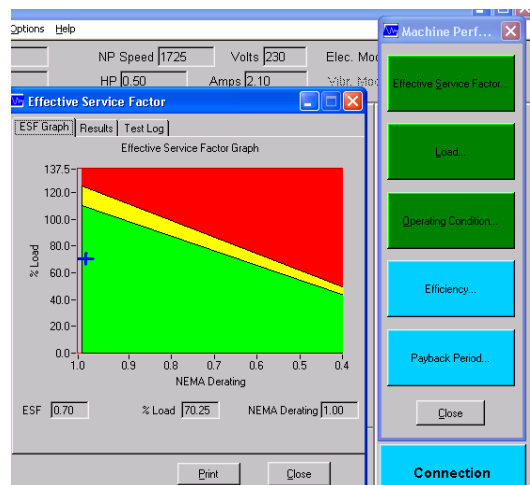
Options Help

NP Speed 1725
Volts 230
Elec. Mo
HP 0.50
Amps 2.10
Vibr. Mo

Effective Service Factor

ESF Graph | Results | Test Log

Effective Service Factor Graph

137.5
120.0
100.0
80.0
60.0
40.0
20.0
0.0

% Load

1.0 0.9 0.8 0.7 0.6 0.5 0.4
NEMA Derating

ESF 0.70
% Load 70.25
NEMA Derating 1.00

Print
Close

Machine Perf...

Effective Service Factor...
Load...
Operating Condition...
Efficiency...
Payback Period...
Close

Connection